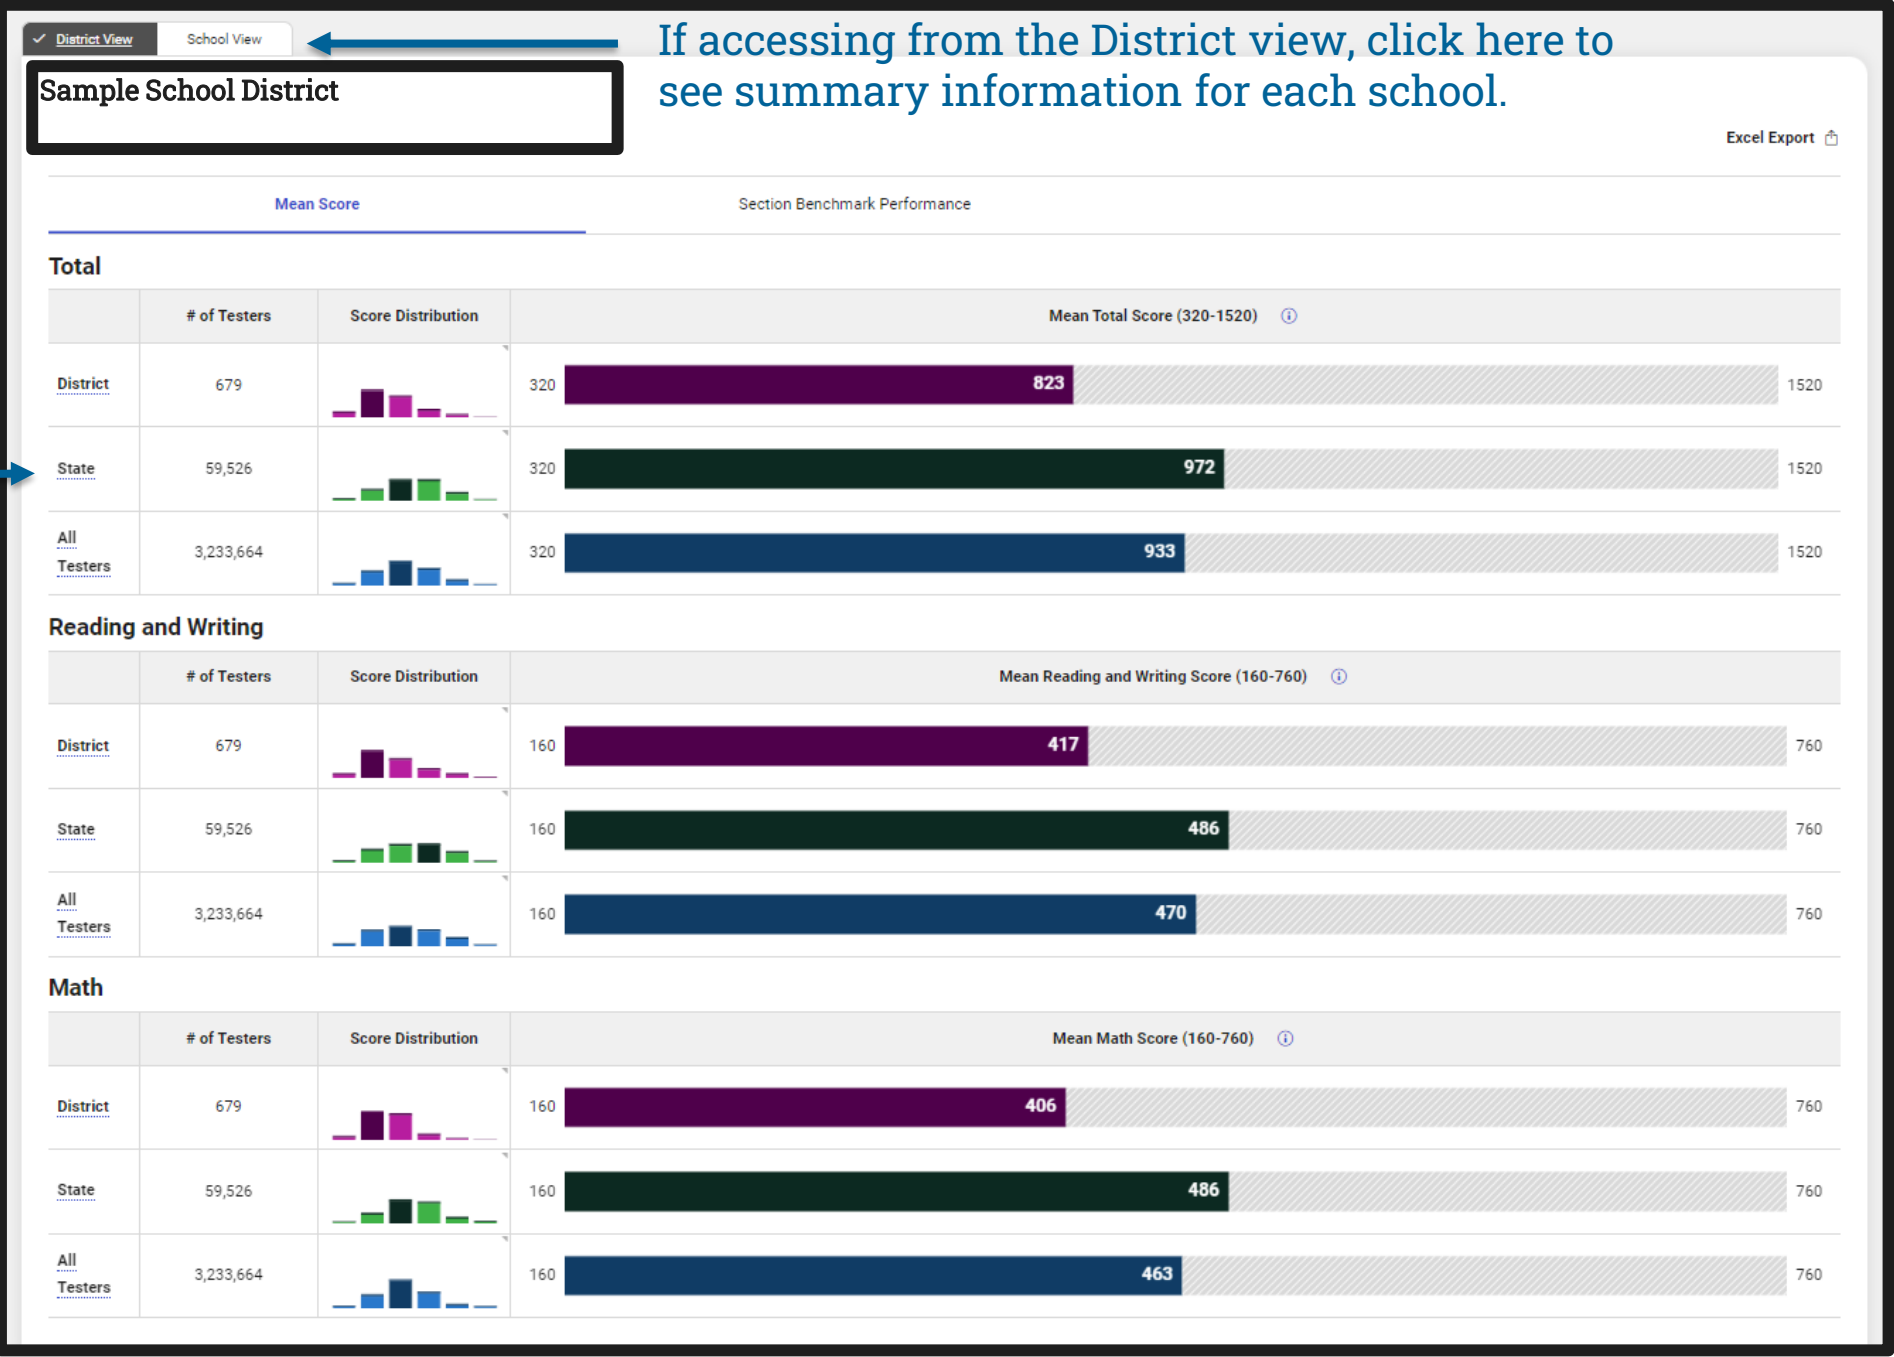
District View School View

If accessing from the District view, click here to see summary information for each school.

Sample School District

Excel Export

Mean Score | Section Benchmark Performance

Total

| | # of Testers | Score Distribution | Mean Total Score (320-1520) |
|---|---|---|---|
| District | 679 | | 320 823 1520 |
| State | 59,526 | | 320 972 1520 |
| All Testers | 3,233,664 | | 320 933 1520 |

Reading and Writing

| | # of Testers | Score Distribution | Mean Reading and Writing Score (160-760) |
|---|---|---|---|
| District | 679 | | 160 417 760 |
| State | 59,526 | | 160 486 760 |
| All Testers | 3,233,664 | | 160 470 760 |

Math

| | # of Testers | Score Distribution | Mean Math Score (160-760) |
|---|---|---|---|
| District | 679 | | 160 406 760 |
| State | 59,526 | | 160 486 760 |
| All Testers | 3,233,664 | | 160 463 760 |